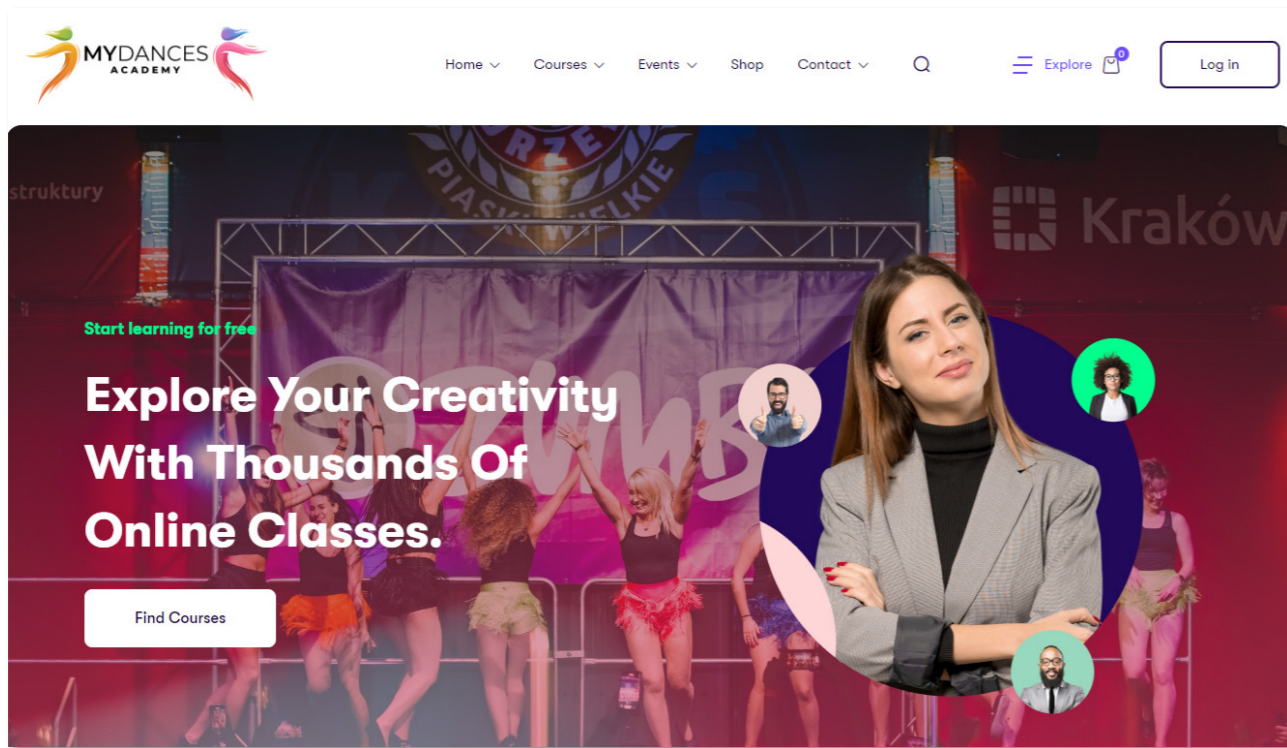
MYDANCES ACADEMY

Home Courses Events Shop Contact

Explore 0 Log in

struktury

PIASKI WIELKIE

Kraków

Start learning for free

Explore Your Creativity With Thousands Of Online Classes.

Find Courses